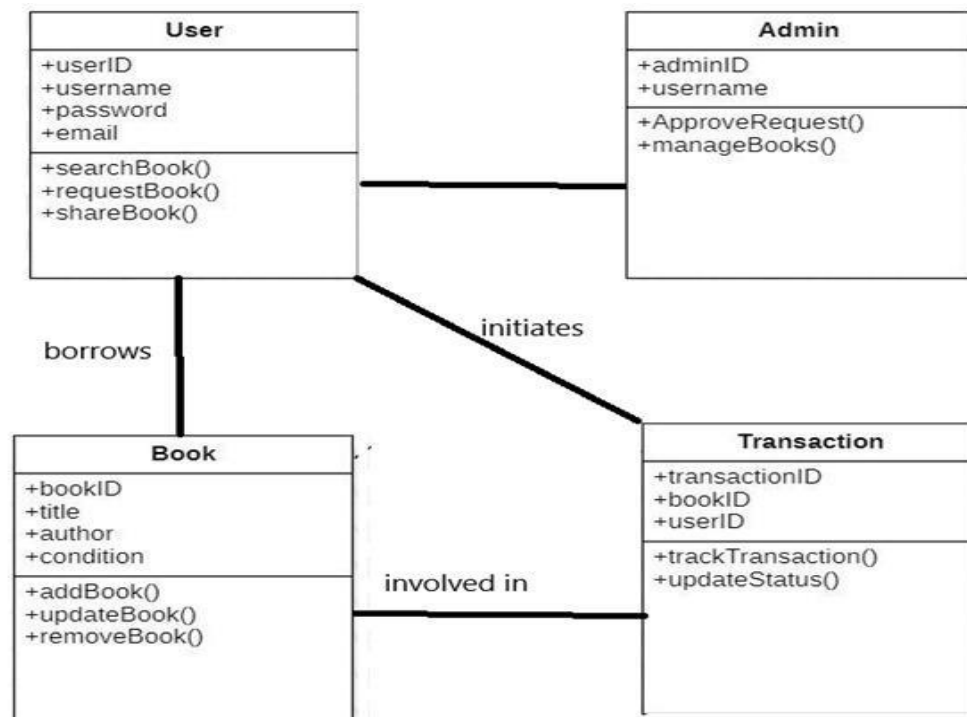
User
+userID
+username
+password
+email
+searchBook()
+requestBook()
+shareBook()

Admin
+adminID
+username
+ApproveRequest()
+manageBooks()

borrows

initiates

Book
+bookID
+title
+author
+condition
+addBook()
+updateBook()
+removeBook()

involved in

Transaction
+transactionID
+bookID
+userID
+trackTransaction()
+updateStatus()